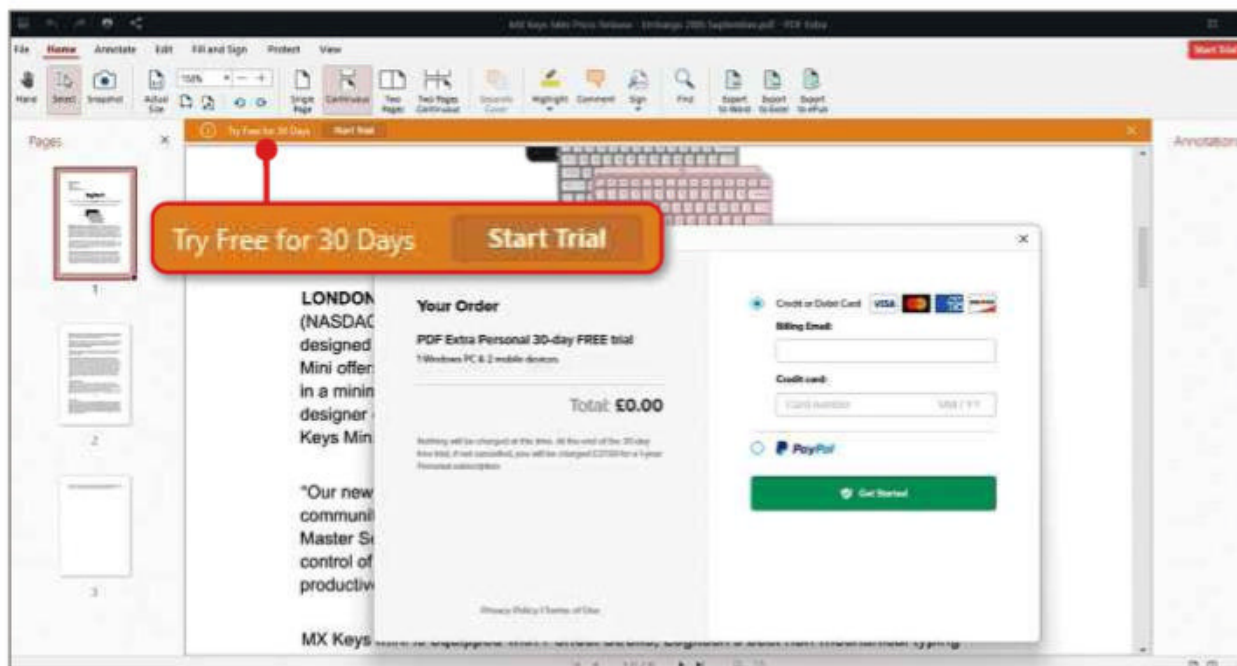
MX Keys Mini Press Release - Embargo 28th September.pdf - PDF Extra

Start Trial

File Home Annotate Edit Fill and Sign Protect View

Hand Select Snapshot Actual Size 150% Single Page Continuous Two Pages Two Pages Continuous Separate Cover Highlight Comment Sign Find Export to Word Export to Excel Export to ePub

Pages

Try Free for 30 Days Start Trial

Annotations

1

2

3

Try Free for 30 Days Start Trial

LONDON (NASDAQ designed Mini offer in a minim designer Keys Min

"Our new communit Master Se control of productiv

MX Keys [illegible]

Your Order

PDF Extra Personal 30-day FREE trial

1 Windows PC & 2 mobile devices

Total: £0.00

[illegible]

Privacy Policy | Terms of Use

Credit or Debit Card

Billing Email:

Credit card:

Card number MM / YY

PayPal

Get Started